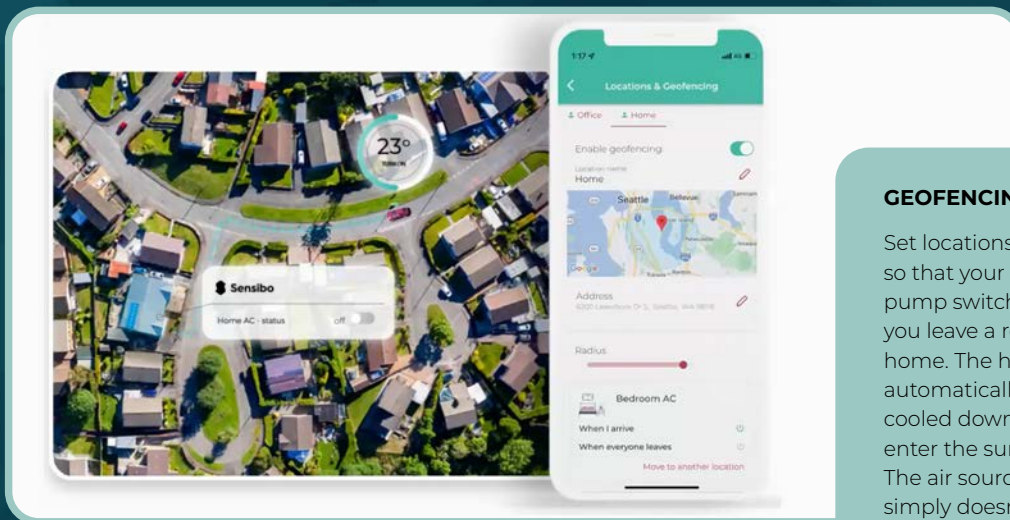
23°

Sensibo

Home AC - status

off

1:17

Locations & Geofencing

Office

Home

Enable geofencing

Location name

Home

Seattle

Bellevue

Google

Address

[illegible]

Radius

Bedroom AC

When I arrive

When everyone leaves

Move to another location

GEOFENCIN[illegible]

Set locations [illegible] so that your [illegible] pump switch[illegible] you leave a r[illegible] home. The h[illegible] automaticall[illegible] cooled down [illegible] enter the sur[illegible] The air sourc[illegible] simply doesn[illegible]